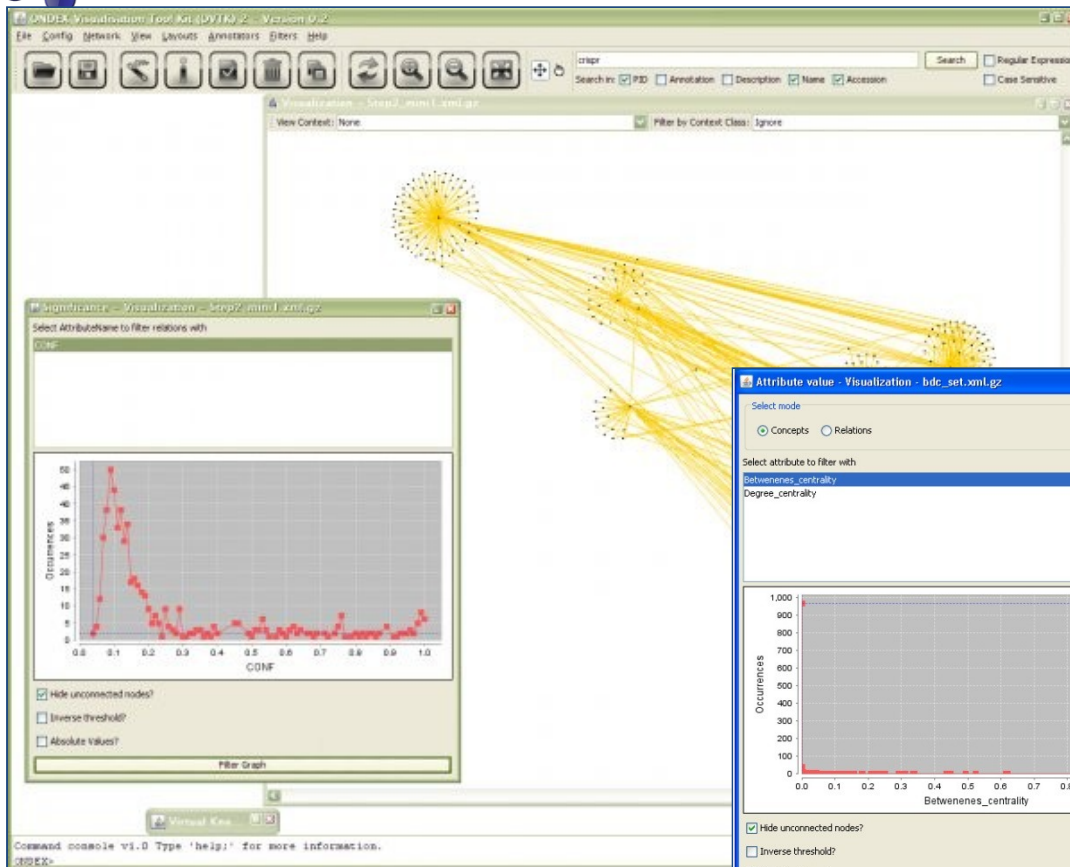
ONDEX Visualisation Tool Kit (OVTK) 2 - Version 0.2
File Config Network View Layouts Annotators Filters Help
crispr
Search
Regular Expressio
Search in: PID Annotation Description Name Accession
Case Sensitive
Visualization - Step2_mim1.xml.gz
View Context: None
Filter by Context Class: Ignore

Significance - Visualization - Step2_mim1.xml.gz
Select AttributeName to filter relations with
CONF
Occurrences
CONF
Hide unconnected nodes?
Inverse threshold?
Absolute Values?
Filter Graph

Attribute value - Visualization - bdc_set.xml.gz
Select mode
Concepts Relations
Select attribute to filter with
Betwenenes_centrality
Degree_centrality
Occurences
Betwenenes_centrality
Hide unconnected nodes?
Inverse threshold?

Virtual Kee...
Command console v1.0 Type 'help;' for more information.
ONDEX>